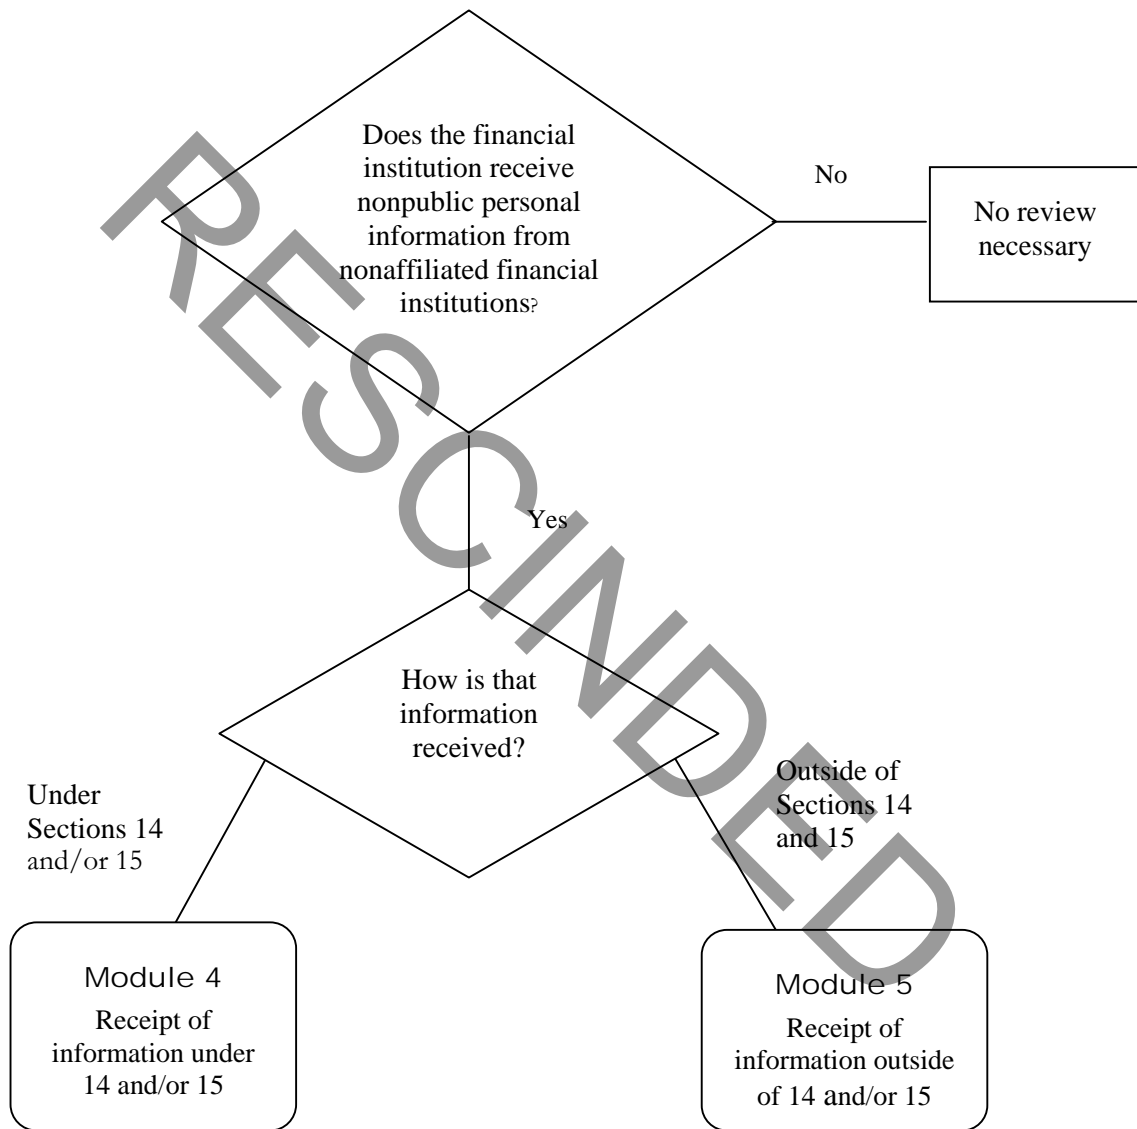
RESCINDED

Does the financial institution receive nonpublic personal information from nonaffiliated financial institutions?

No

No review necessary

Yes

How is that information received?

Under Sections 14 and/or 15

Outside of Sections 14 and 15

Module 4
Receipt of information under 14 and/or 15

Module 5
Receipt of information outside of 14 and/or 15